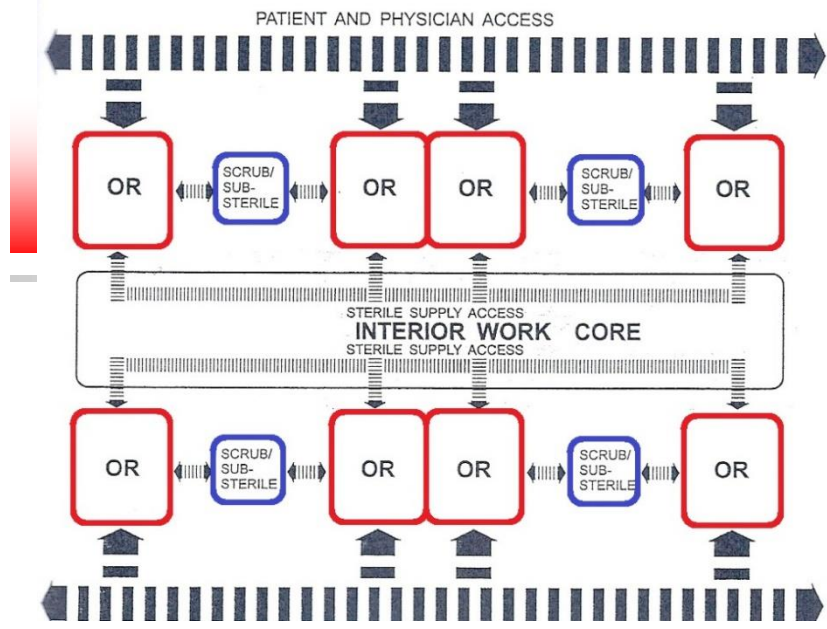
PATIENT AND PHYSICIAN ACCESS

OR

SCRUB/ SUB-STERILE

OR

OR

SCRUB/ SUB-STERILE

OR

STERILE SUPPLY ACCESS

INTERIOR WORK CORE

STERILE SUPPLY ACCESS

OR

SCRUB/ SUB-STERILE

OR

OR

SCRUB/ SUB-STERILE

OR